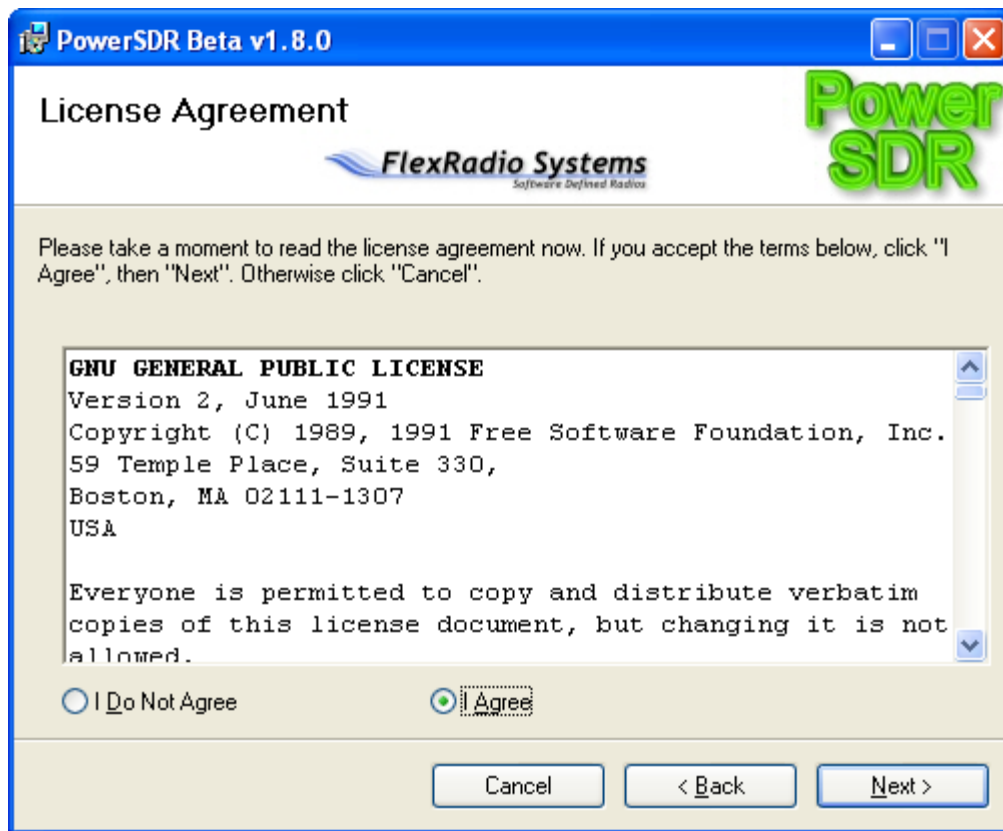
PowerSDR Beta v1.8.0

License Agreement

FlexRadio Systems
Software Defined Radios

Power SDR

Please take a moment to read the license agreement now. If you accept the terms below, click "I Agree", then "Next". Otherwise click "Cancel".

GNU GENERAL PUBLIC LICENSE
Version 2, June 1991
Copyright (C) 1989, 1991 Free Software Foundation, Inc.
59 Temple Place, Suite 330,
Boston, MA 02111-1307
USA

Everyone is permitted to copy and distribute verbatim copies of this license document, but changing it is not allowed.

I Do Not Agree

I Agree

Cancel

< Back

Next >